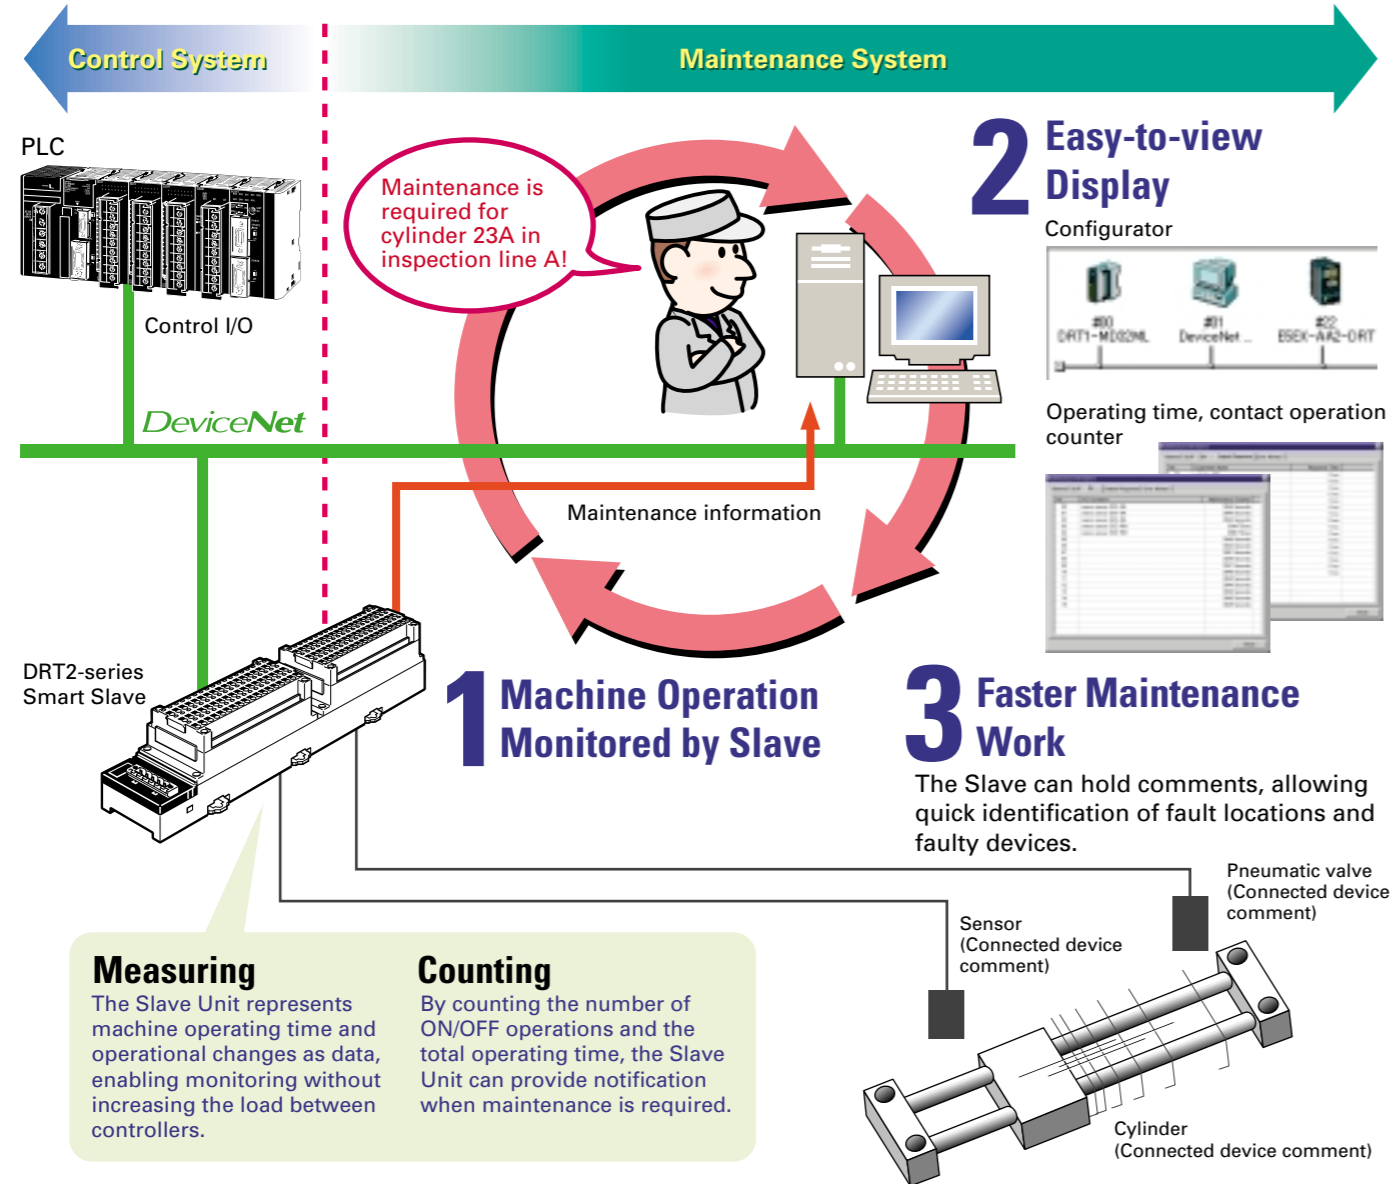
Control System

Maintenance System

PLC

Control I/O

DeviceNet

Maintenance is required for cylinder 23A in inspection line A!

2 Easy-to-view Display

Configurator

#00 DRT1-MD32ML

#01 DeviceNet

#02 E5EK-AA2-DRT

Operating time, contact operation counter

Maintenance information

DRT2-series Smart Slave

1 Machine Operation Monitored by Slave

3 Faster Maintenance Work

The Slave can hold comments, allowing quick identification of fault locations and faulty devices.

Pneumatic valve (Connected device comment)

Sensor (Connected device comment)

Measuring

The Slave Unit represents machine operating time and operational changes as data, enabling monitoring without increasing the load between controllers.

Counting

By counting the number of ON/OFF operations and the total operating time, the Slave Unit can provide notification when maintenance is required.

Cylinder (Connected device comment)